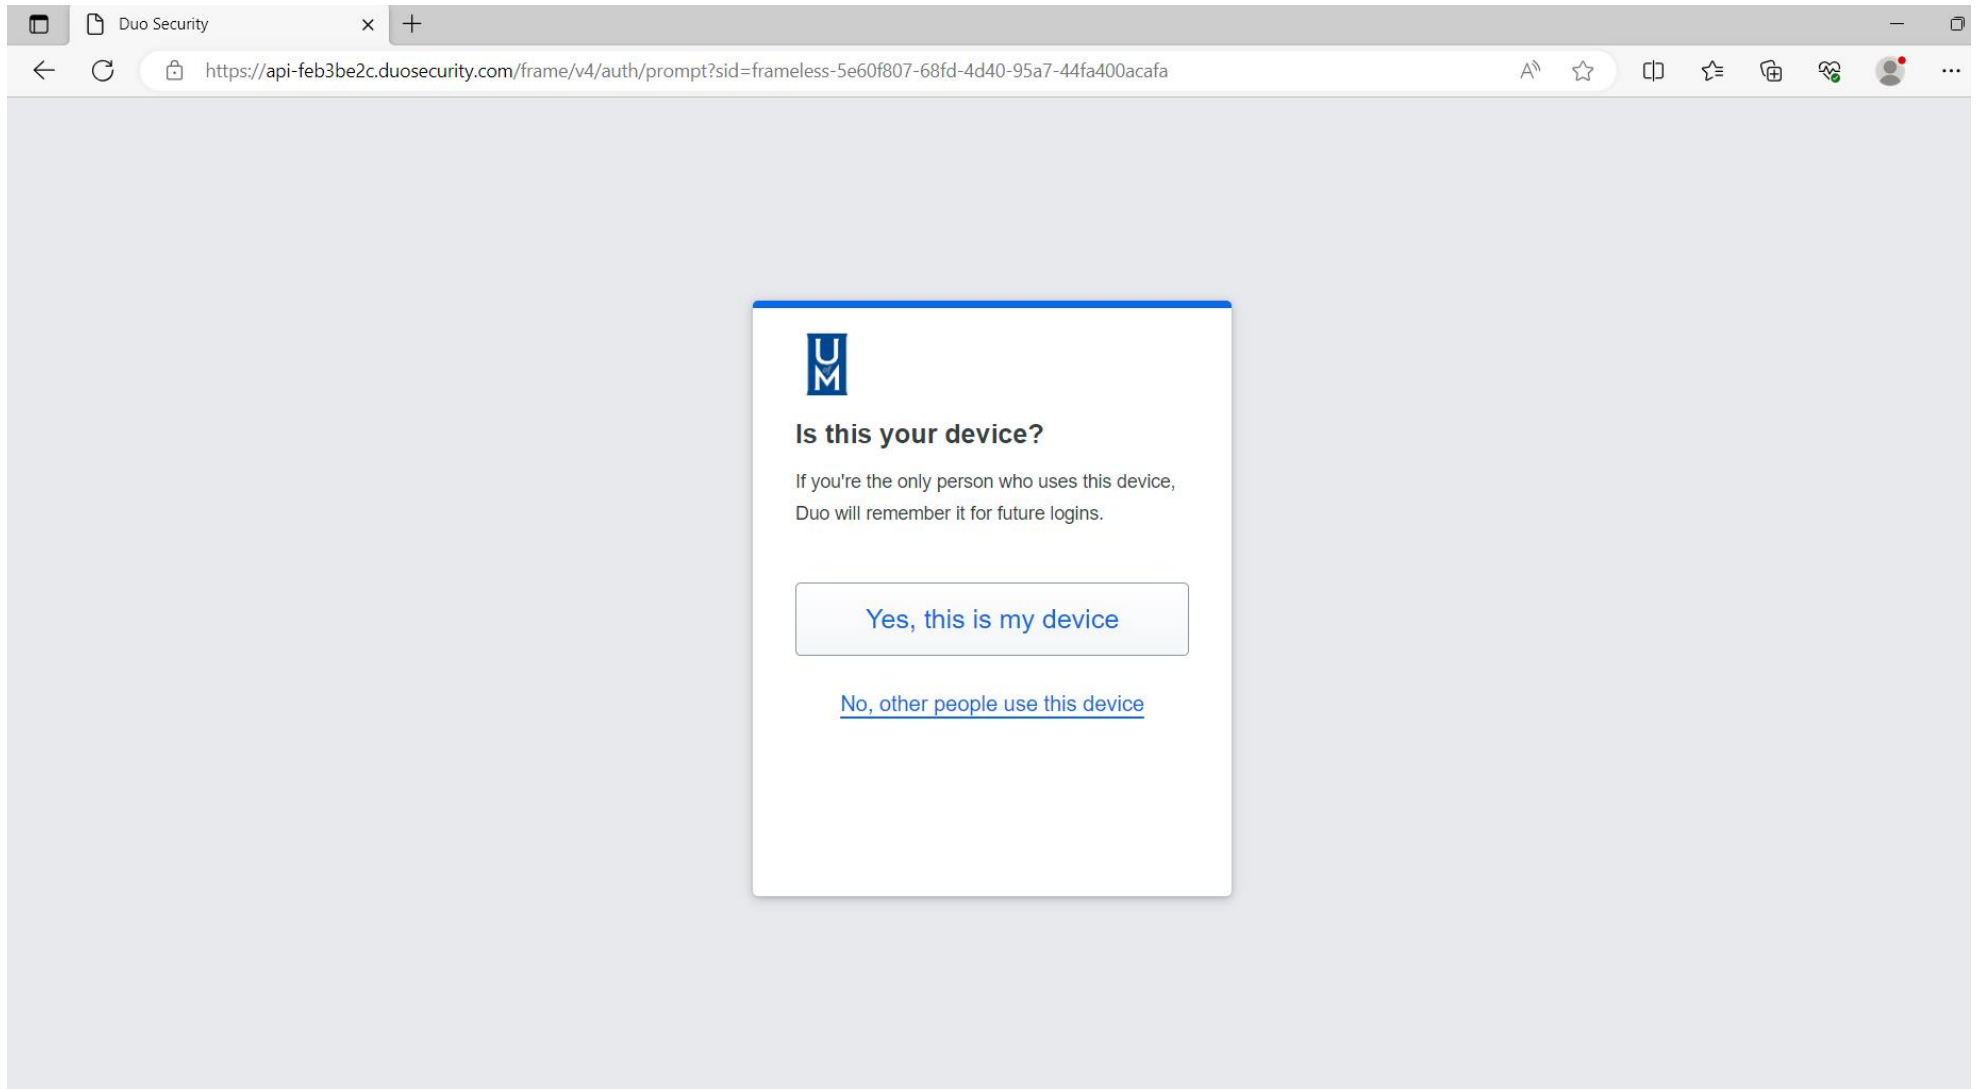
Duo Security

https://api-feb3be2c.duosecurity.com/frame/v4/auth/prompt?sid=frameless-5e60f807-68fd-4d40-95a7-44fa400acafa

U
M

Is this your device?

If you're the only person who uses this device, Duo will remember it for future logins.

Yes, this is my device

No, other people use this device